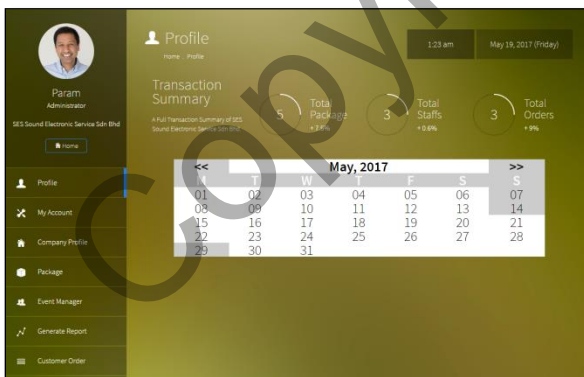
Param
Administrator
SES Sound Electronic Service Sdn Bhd
Home

Profile
My Account
Company Profile
Package
Event Manager
Generate Report
Customer Order

Profile
Home › Profile

1:23 am
May 19, 2017 (Friday)

Transaction Summary
A Full Transaction Summary of SES Sound Electronic Service Sdn Bhd

5 Total Package +7.5%
3 Total Staffs +0.6%
3 Total Orders +9%

| << | | | May, 2017 | | | >> |
|---|---|---|---|---|---|---|
| M | T | W | T | F | S | S |
| 01 | 02 | 03 | 04 | 05 | 06 | 07 |
| 08 | 09 | 10 | 11 | 12 | 13 | 14 |
| 15 | 16 | 17 | 18 | 19 | 20 | 21 |
| 22 | 23 | 24 | 25 | 26 | 27 | 28 |
| 29 | 30 | 31 | | | | |

Copy